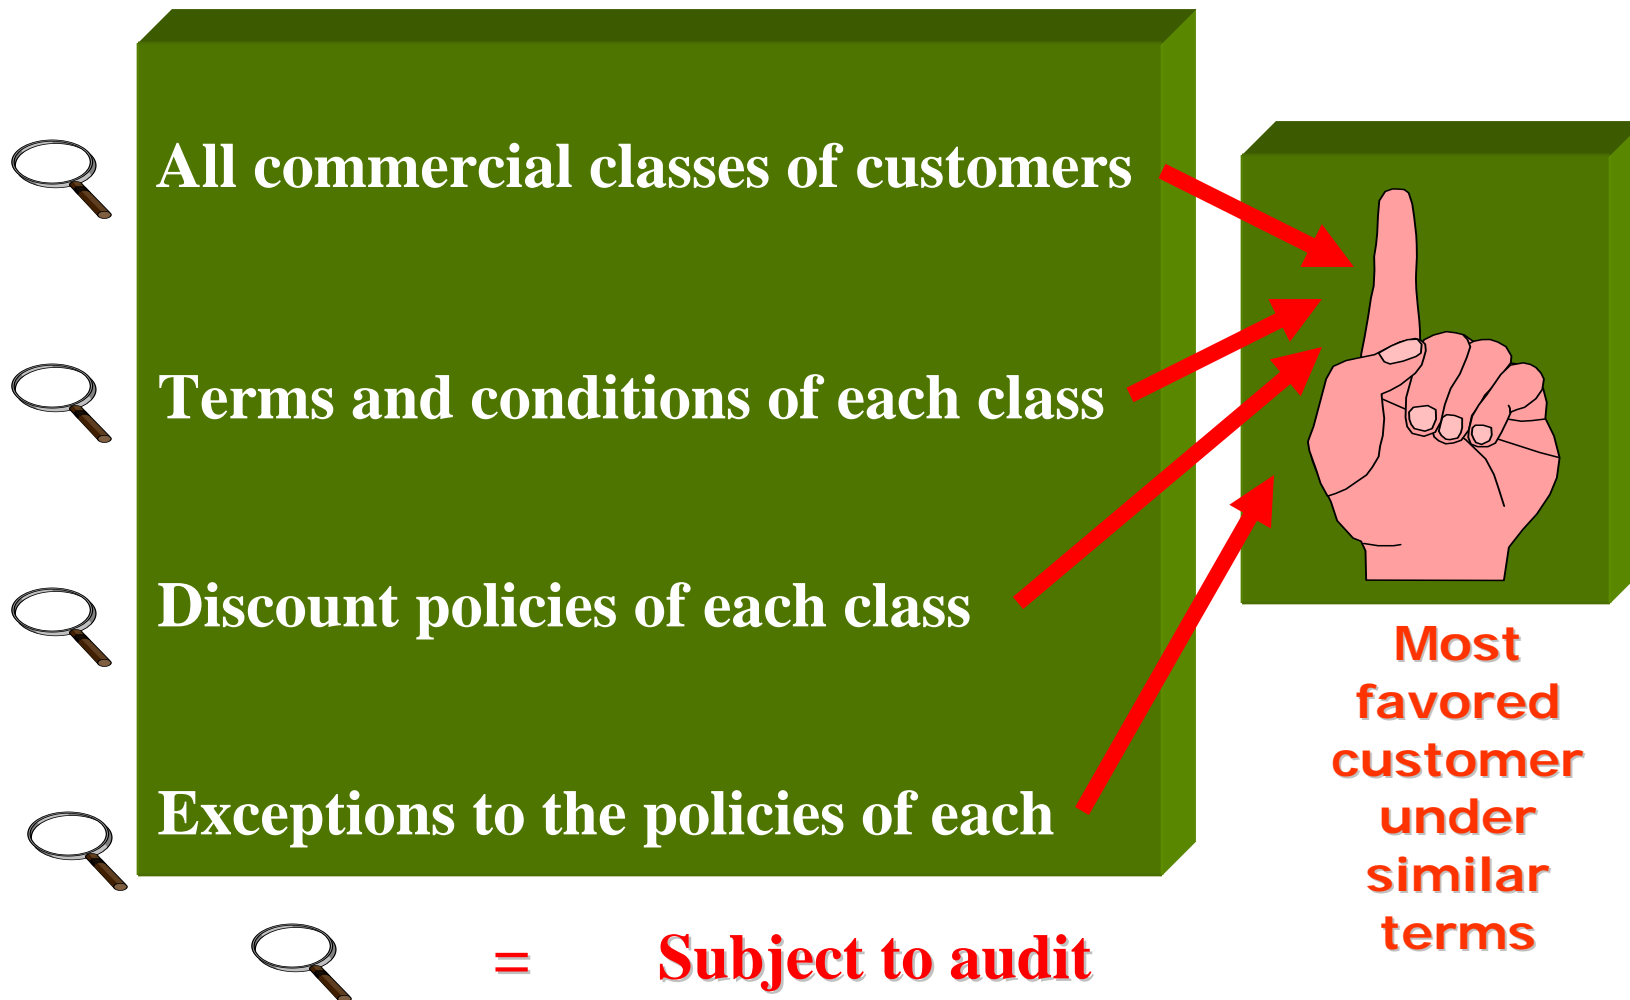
All commercial classes of customers

Terms and conditions of each class

Discount policies of each class

Exceptions to the policies of each

Most favored customer under similar terms

= Subject to audit